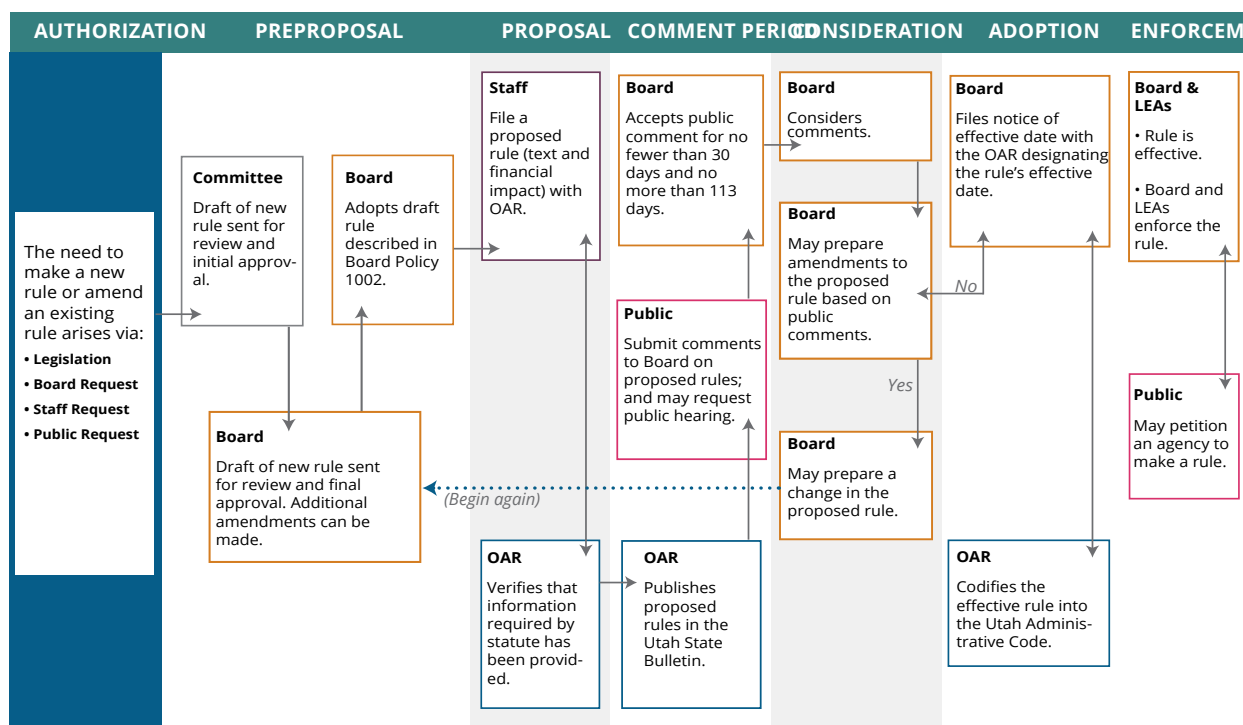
AUTHORIZATION PREPROPOSAL PROPOSAL COMMENT PERIOD CONSIDERATION ADOPTION ENFORCEM

The need to make a new rule or amend an existing rule arises via:
• Legislation
• Board Request
• Staff Request
• Public Request

Committee
Draft of new rule sent for review and initial approval.

Board
Adopts draft rule described in Board Policy 1002.

Board
Draft of new rule sent for review and final approval. Additional amendments can be made.

Staff
File a proposed rule (text and financial impact) with OAR.

OAR
Verifies that information required by statute has been provided.

Board
Accepts public comment for no fewer than 30 days and no more than 113 days.

Public
Submit comments to Board on proposed rules; and may request public hearing.

OAR
Publishes proposed rules in the Utah State Bulletin.

Board
Considers comments.

Board
May prepare amendments to the proposed rule based on public comments.

No

Yes

Board
May prepare a change in the proposed rule.

(Begin again)

Board
Files notice of effective date with the OAR designating the rule's effective date.

OAR
Codifies the effective rule into the Utah Administrative Code.

Board & LEAs
• Rule is effective.
• Board and LEAs enforce the rule.

Public
May petition an agency to make a rule.